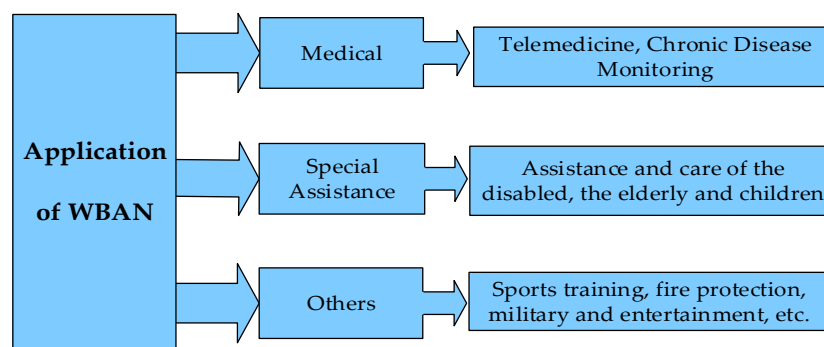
Application of WBAN

Medical

Telemedicine, Chronic Disease Monitoring

Special Assistance

Assistance and care of the disabled, the elderly and children

Others

Sports training, fire protection, military and entertainment, etc.